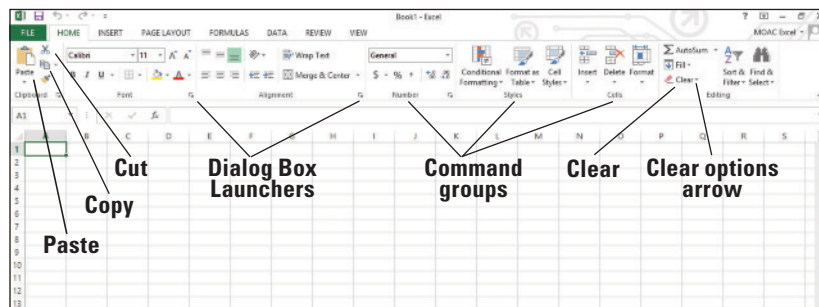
Book1 - Excel
? – ×
FILE HOME INSERT PAGE LAYOUT FORMULAS DATA REVIEW VIEW
MOAC Excel
Paste
Calibri 11 A A
B I U
Wrap Text
Merge & Center
General
$ % ,
Conditional Formatting
Format as Table
Cell Styles
Insert Delete Format
AutoSum
Fill
Clear
Sort & Filter
Find & Select
Clipboard Font Alignment Number Styles Cells Editing
A1 fx
A B C D E F G H I J K L M N O P Q R S
1
2
3
4
5
6
7
8
9
10
11
12
13
Cut
Copy
Paste
Dialog Box Launchers
Command groups
Clear
Clear options arrow